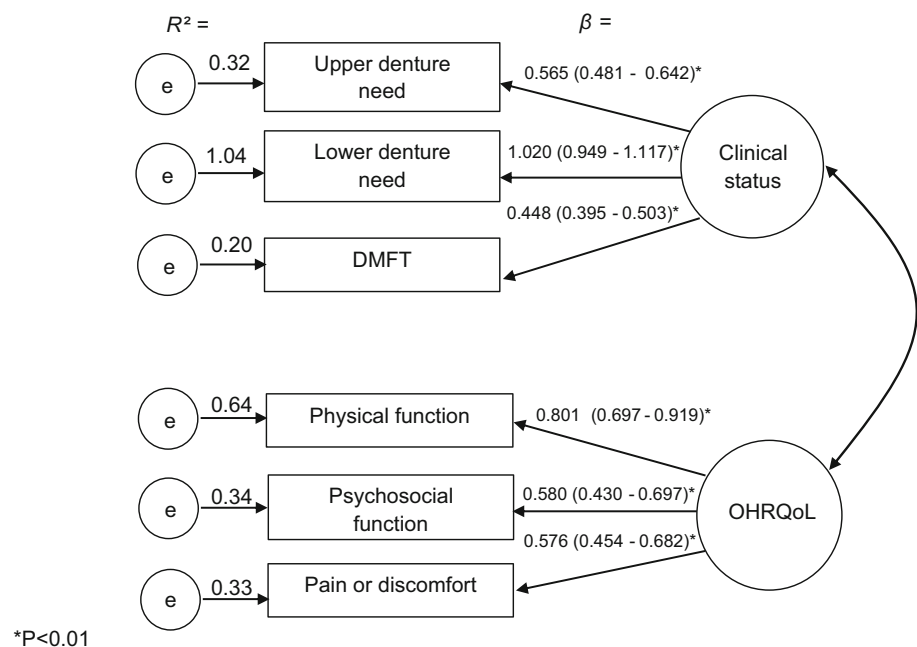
$R^2$ =

$\beta$ =

e

0.32

Upper denture need

0.565 (0.481 - 0.642)*

e

1.04

Lower denture need

1.020 (0.949 - 1.117)*

Clinical status

0.448 (0.395 - 0.503)*

e

0.20

DMFT

e

0.64

Physical function

0.801 (0.697 - 0.919)*

e

0.34

Psychosocial function

0.580 (0.430 - 0.697)*

OHRQoL

0.576 (0.454 - 0.682)*

e

0.33

Pain or discomfort

*P<0.01